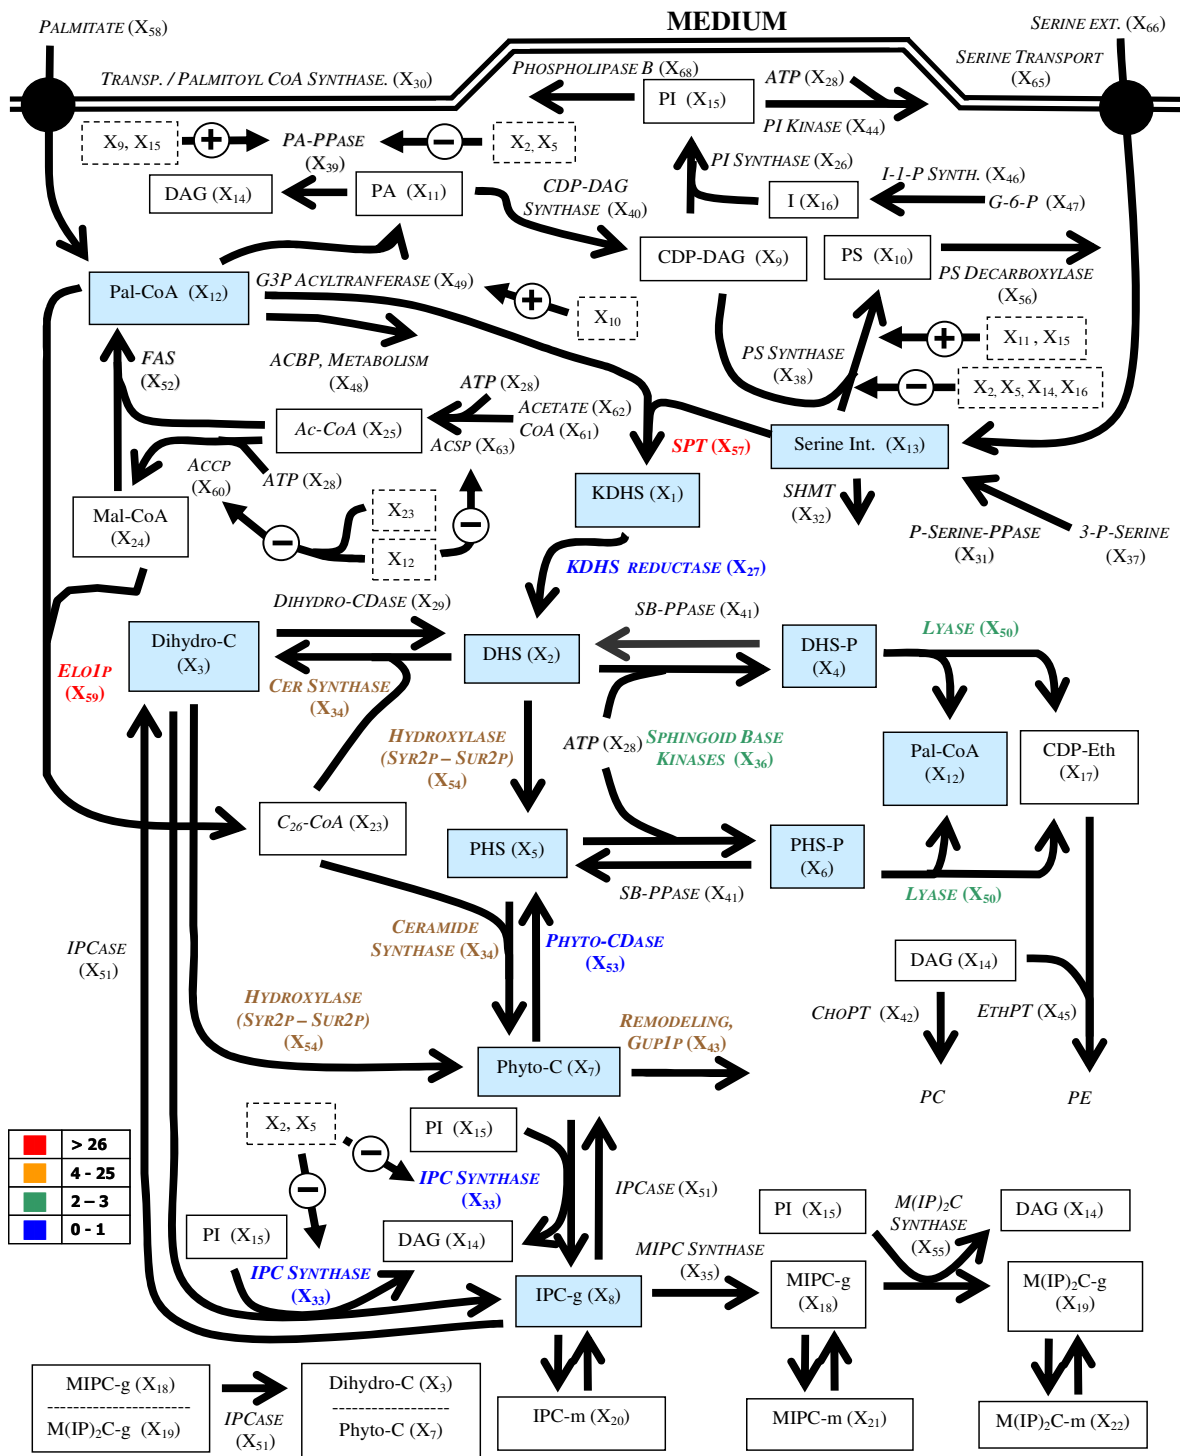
MEDIUM

PALMITATE ($X_{58}$)

SERINE EXT. ($X_{66}$)

TRANSP. / PALMITOYL COA SYNTHASE. ($X_{30}$)

PHOSPHOLIPASE B ($X_{68}$)

ATP ($X_{28}$)

SERINE TRANSPORT ($X_{65}$)

PI ($X_{15}$)

PI KINASE ($X_{44}$)

$X_9$, $X_{15}$

PA-PPASE ($X_{39}$)

$X_2$, $X_5$

PI SYNTHASE ($X_{26}$)

DAG ($X_{14}$)

PA ($X_{11}$)

CDP-DAG SYNTHASE ($X_{40}$)

I-1-P SYNTH. ($X_{46}$)

I ($X_{16}$)

G-6-P ($X_{47}$)

CDP-DAG ($X_9$)

PS ($X_{10}$)

PS DECARBOXYLASE ($X_{56}$)

Pal-CoA ($X_{12}$)

G3P ACYLTRANFERASE ($X_{49}$)

$X_{10}$

FAS ($X_{52}$)

ACBP, METABOLISM ($X_{48}$)

PS SYNTHASE ($X_{38}$)

$X_{11}$ , $X_{15}$

ATP ($X_{28}$)

ACETATE ($X_{62}$)

$X_2$, $X_5$, $X_{14}$, $X_{16}$

Ac-CoA ($X_{25}$)

COA ($X_{61}$)

ACSP ($X_{63}$)

SPT ($X_{57}$)

Serine Int. ($X_{13}$)

ACCP ($X_{60}$)

ATP ($X_{28}$)

KDHS ($X_1$)

SHMT ($X_{32}$)

Mal-CoA ($X_{24}$)

$X_{23}$

$X_{12}$

P-SERINE-PPASE ($X_{31}$)

3-P-SERINE ($X_{37}$)

KDHS REDUCTASE ($X_{27}$)

DIHYDRO-CDASE ($X_{29}$)

SB-PPASE ($X_{41}$)

Dihydro-C ($X_3$)

DHS ($X_2$)

DHS-P ($X_4$)

LYASE ($X_{50}$)

ELO1P ($X_{59}$)

CER SYNTHASE ($X_{34}$)

HYDROXYLASE (SYR2P – SUR2P) ($X_{54}$)

ATP ($X_{28}$)

SPHINGOID BASE KINASES ($X_{36}$)

Pal-CoA ($X_{12}$)

CDP-Eth ($X_{17}$)

$C_{26}$-CoA ($X_{23}$)

PHS ($X_5$)

PHS-P ($X_6$)

SB-PPASE ($X_{41}$)

LYASE ($X_{50}$)

IPCASE ($X_{51}$)

CERAMIDE SYNTHASE ($X_{34}$)

PHYTO-CDASE ($X_{53}$)

DAG ($X_{14}$)

HYDROXYLASE (SYR2P – SUR2P) ($X_{54}$)

REMODELING, GUP1P ($X_{43}$)

CHOPT ($X_{42}$)

ETHPT ($X_{45}$)

Phyto-C ($X_7$)

PC

PE

$X_2$, $X_5$

PI ($X_{15}$)

| | |
|---|---|
| | > 26 |
| | 4 - 25 |
| | 2 – 3 |
| | 0 - 1 |

IPC SYNTHASE ($X_{33}$)

IPCASE ($X_{51}$)

PI ($X_{15}$)

M(IP)$_2$C SYNTHASE ($X_{55}$)

DAG ($X_{14}$)

PI ($X_{15}$)

DAG ($X_{14}$)

MIPC SYNTHASE ($X_{35}$)

IPC SYNTHASE ($X_{33}$)

IPC-g ($X_8$)

MIPC-g ($X_{18}$)

M(IP)$_2$C-g ($X_{19}$)

MIPC-g ($X_{18}$)

M(IP)$_2$C-g ($X_{19}$)

IPCASE ($X_{51}$)

Dihydro-C ($X_3$)

Phyto-C ($X_7$)

IPC-m ($X_{20}$)

MIPC-m ($X_{21}$)

M(IP)$_2$C-m ($X_{22}$)